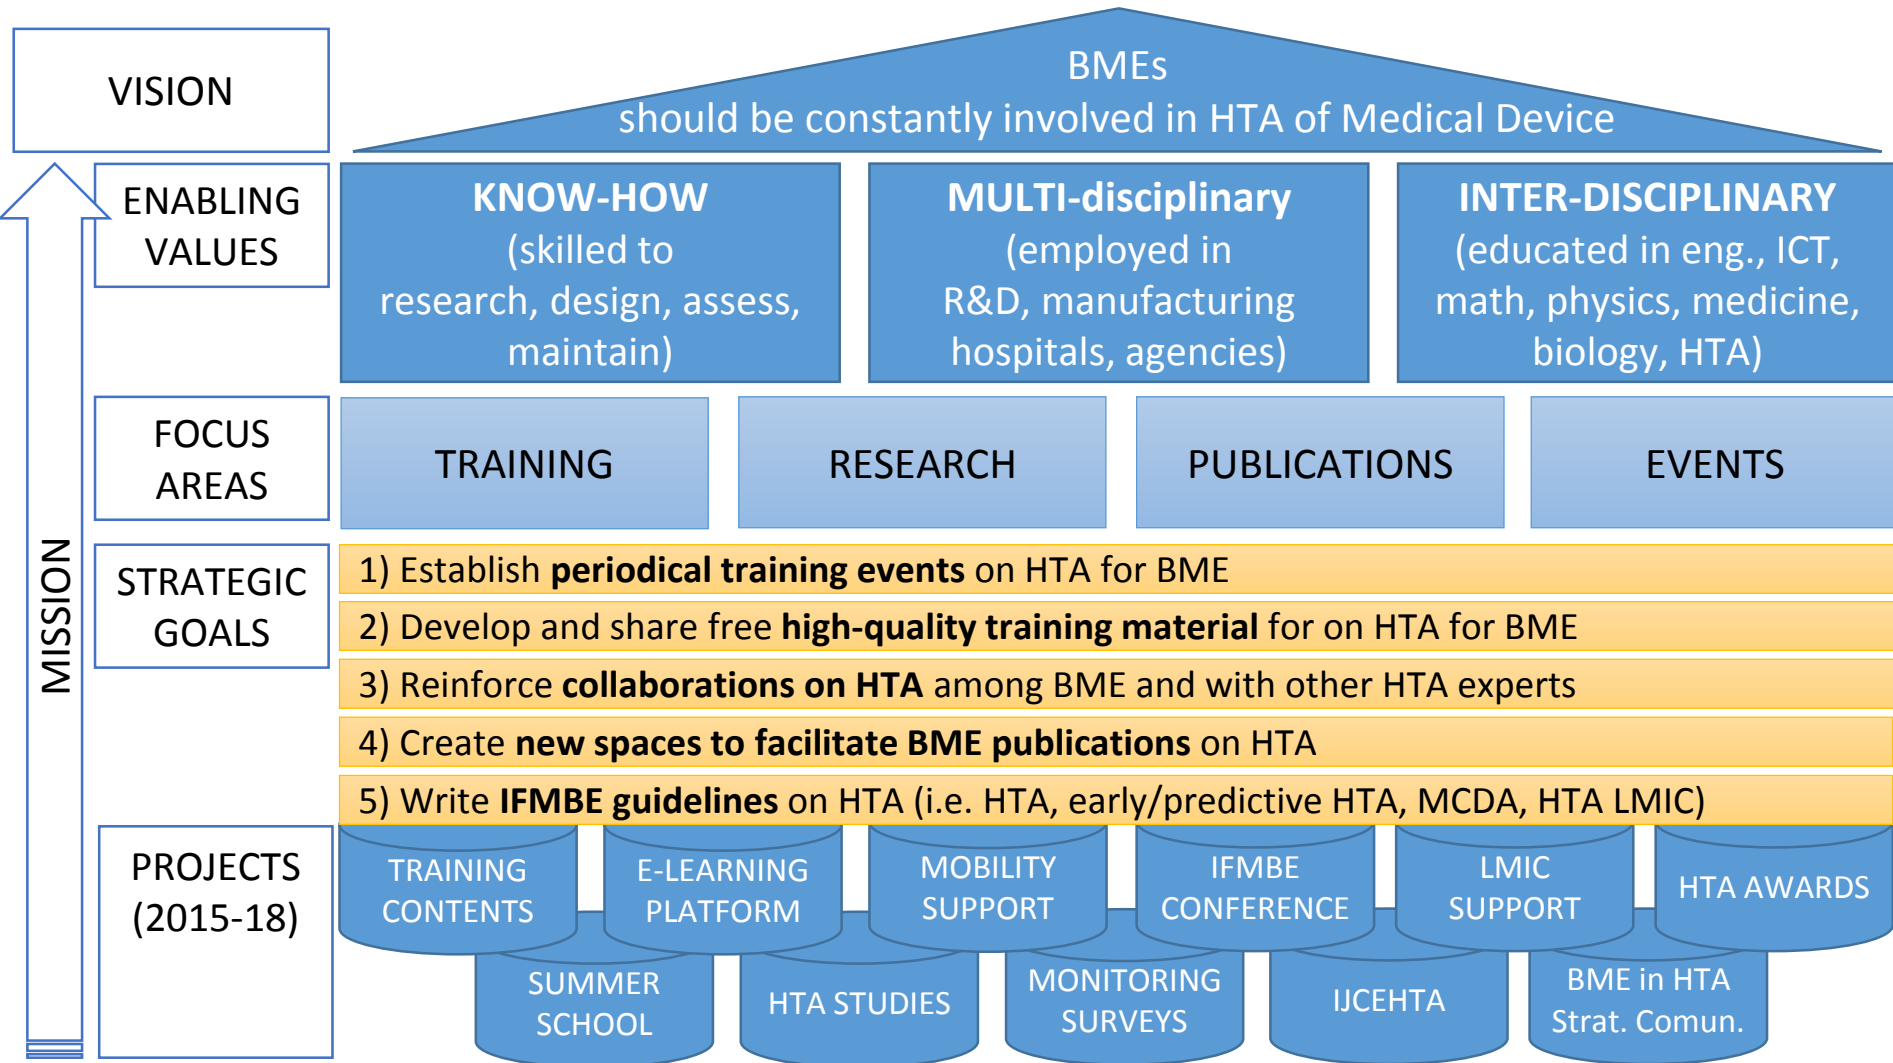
VISION

BMEs
should be constantly involved in HTA of Medical Device

ENABLING VALUES

**KNOW-HOW** (skilled to research, design, assess, maintain)

**MULTI-disciplinary** (employed in R&D, manufacturing hospitals, agencies)

**INTER-DISCIPLINARY** (educated in eng., ICT, math, physics, medicine, biology, HTA)

FOCUS AREAS

TRAINING

RESEARCH

PUBLICATIONS

EVENTS

STRATEGIC GOALS

1) Establish **periodical training events** on HTA for BME

2) Develop and share free **high-quality training material** for on HTA for BME

3) Reinforce **collaborations on HTA** among BME and with other HTA experts

4) Create **new spaces to facilitate BME publications** on HTA

5) Write **IFMBE guidelines** on HTA (i.e. HTA, early/predictive HTA, MCDA, HTA LMIC)

PROJECTS (2015-18)

TRAINING CONTENTS

E-LEARNING PLATFORM

MOBILITY SUPPORT

IFMBE CONFERENCE

LMIC SUPPORT

HTA AWARDS

SUMMER SCHOOL

HTA STUDIES

MONITORING SURVEYS

IJCEHTA

BME in HTA Strat. Comun.

MISSION